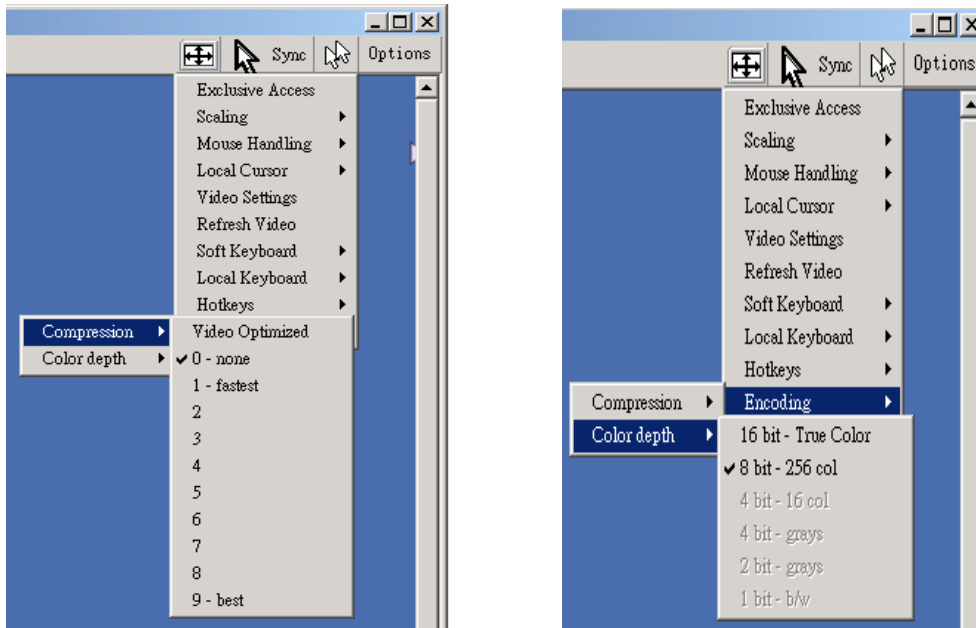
Sync Options

Exclusive Access
Scaling
Mouse Handling
Local Cursor
Video Settings
Refresh Video
Soft Keyboard
Local Keyboard
Hotkeys

Compression
Color depth

Video Optimized
✔ 0 - none
1 - fastest
2
3
4
5
6
7
8
9 - best

Sync Options

Exclusive Access
Scaling
Mouse Handling
Local Cursor
Video Settings
Refresh Video
Soft Keyboard
Local Keyboard
Hotkeys
Encoding

Compression
Color depth

16 bit - True Color
✔ 8 bit - 256 col
4 bit - 16 col
4 bit - grays
2 bit - grays
1 bit - b/w